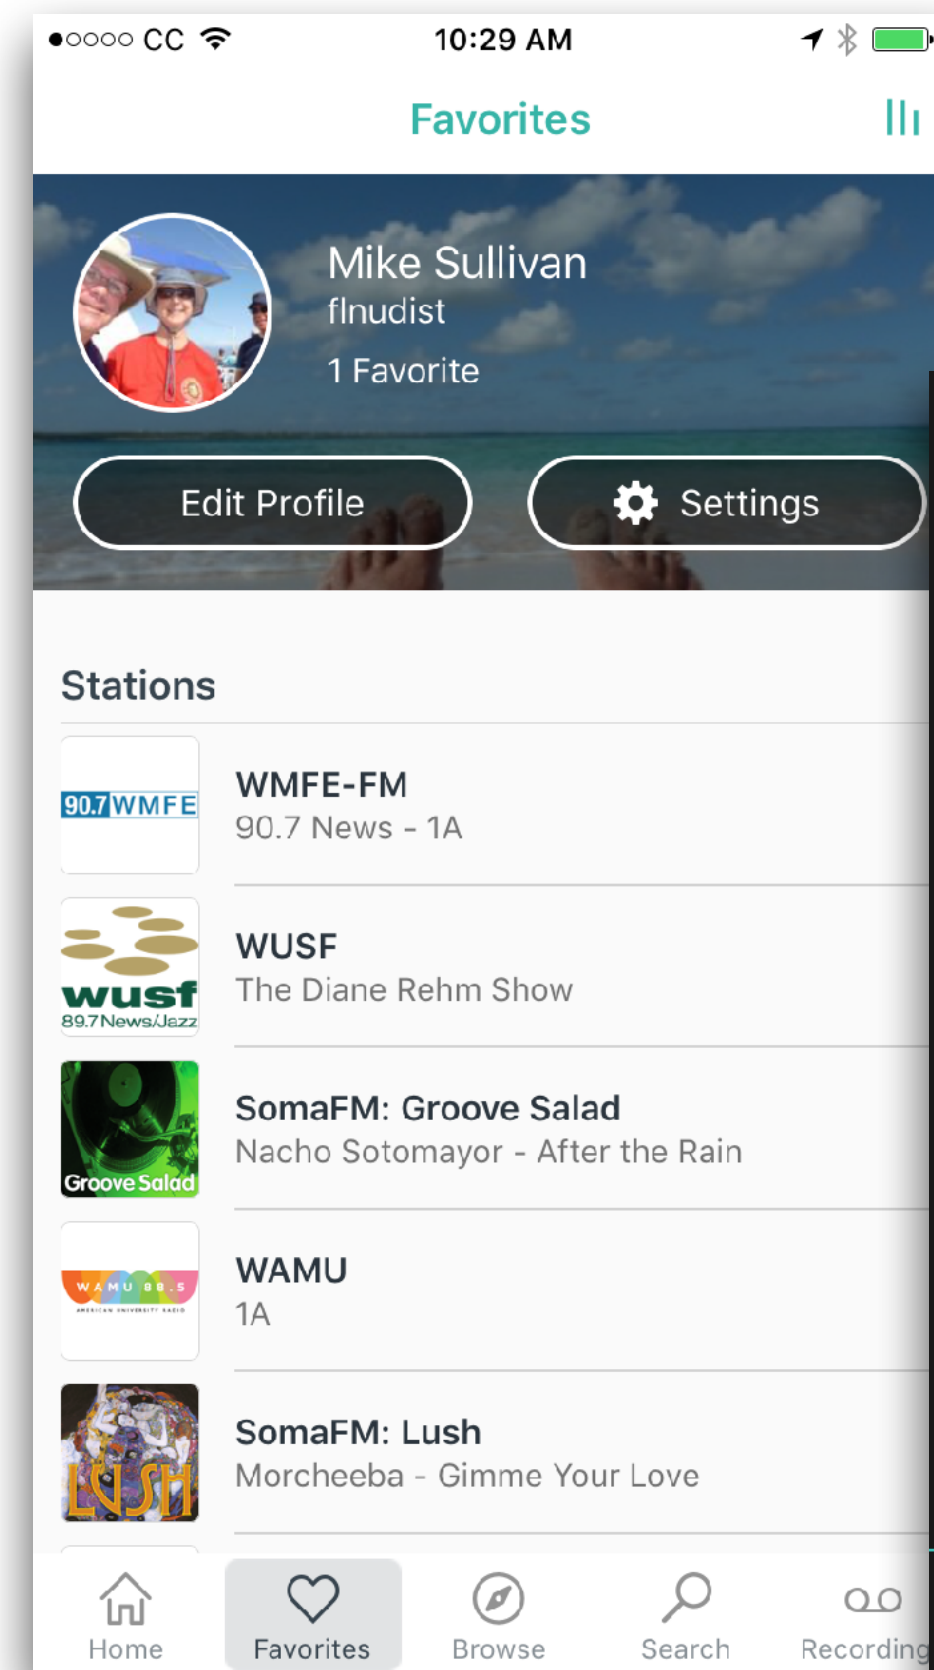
●○○○○ CC 10:29 AM

Favorites

Mike Sullivan
flnudist
1 Favorite

Edit Profile
Settings

Stations

90.7 WMFE
WMFE-FM
90.7 News - 1A

wusf 89.7 News/Jazz
WUSF
The Diane Rehm Show

Groove Salad
SomaFM: Groove Salad
Nacho Sotomayor - After the Rain

WAMU 88.5 AMERICAN UNIVERSITY RADIO
WAMU
1A

LUSH
SomaFM: Lush
Morcheeba - Gimme Your Love

Home
Favorites
Browse
Search
Recording